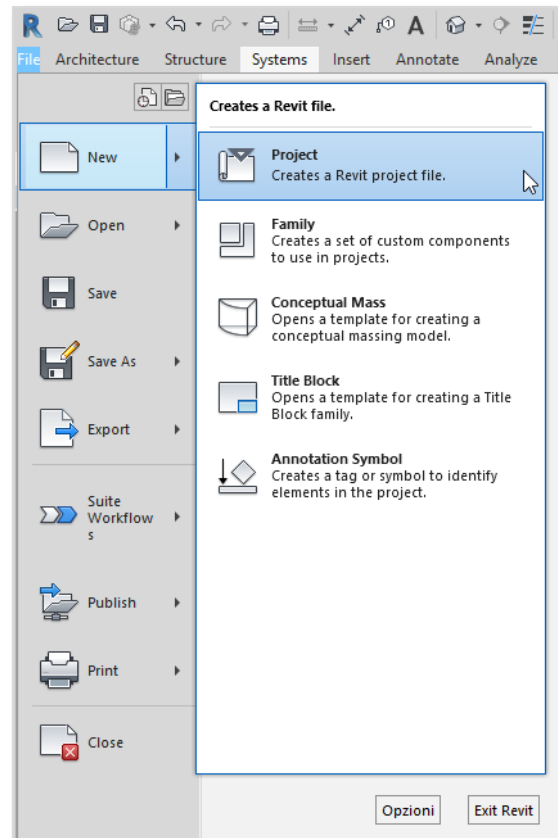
File Architecture Structure Systems Insert Annotate Analyze

Creates a Revit file.

New

Project
Creates a Revit project file.

Open

Family
Creates a set of custom components to use in projects.

Save

Conceptual Mass
Opens a template for creating a conceptual massing model.

Save As

Title Block
Opens a template for creating a Title Block family.

Export

Annotation Symbol
Creates a tag or symbol to identify elements in the project.

Suite Workflows

Publish

Print

Close

Opzioni Exit Revit